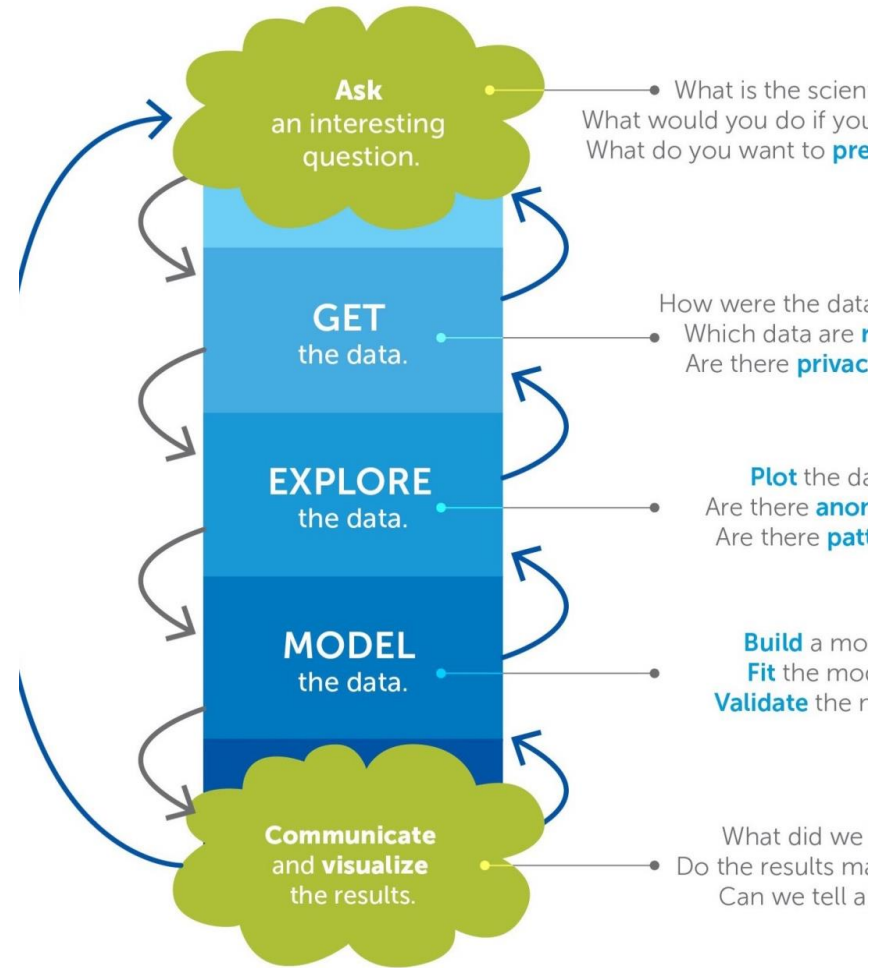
Ask an interesting question.

What is the scien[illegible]
What would you do if you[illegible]
What do you want to pre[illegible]

GET the data.

How were the data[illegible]
Which data are r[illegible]
Are there privac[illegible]

EXPLORE the data.

Plot the da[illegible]
Are there anor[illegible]
Are there patt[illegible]

MODEL the data.

Build a mo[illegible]
Fit the moc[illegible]
Validate the r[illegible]

Communicate and visualize the results.

What did we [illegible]
Do the results ma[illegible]
Can we tell a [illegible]